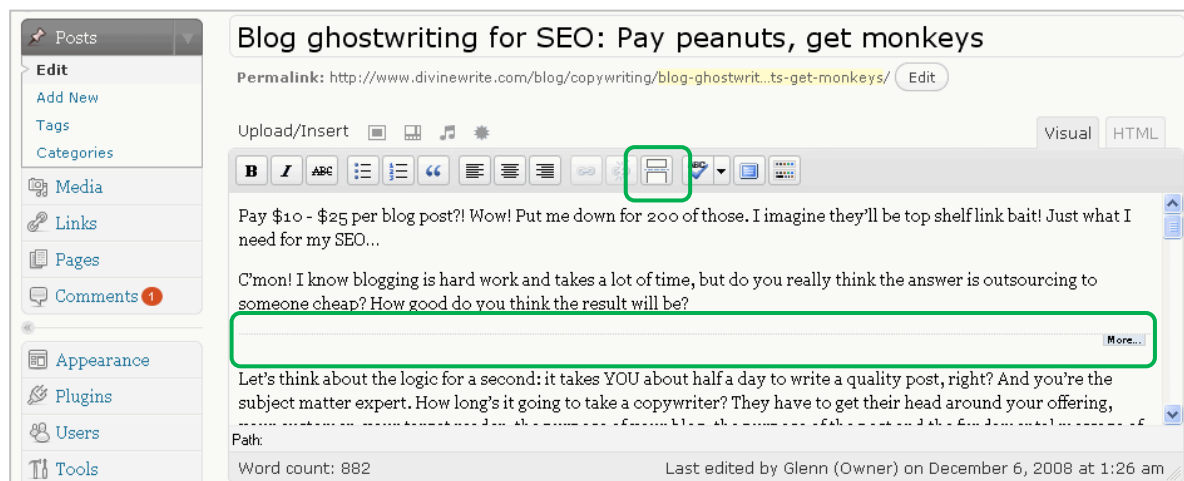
Posts
Edit
Add New
Tags
Categories
Media
Links
Pages
Comments 1
Appearance
Plugins
Users
Tools

Blog ghostwriting for SEO: Pay peanuts, get monkeys

Permalink: http://www.divinewrite.com/blog/copywriting/blog-ghostwrit...ts-get-monkeys/ Edit

Upload/Insert

Visual HTML

B I ABC

Pay $10 - $25 per blog post?! Wow! Put me down for 200 of those. I imagine they'll be top shelf link bait! Just what I need for my SEO…

C'mon! I know blogging is hard work and takes a lot of time, but do you really think the answer is outsourcing to someone cheap? How good do you think the result will be?

More...

Let's think about the logic for a second: it takes YOU about half a day to write a quality post, right? And you're the subject matter expert. How long's it going to take a copywriter? They have to get their head around your offering, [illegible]

Path:

Word count: 882

Last edited by Glenn (Owner) on December 6, 2008 at 1:26 am